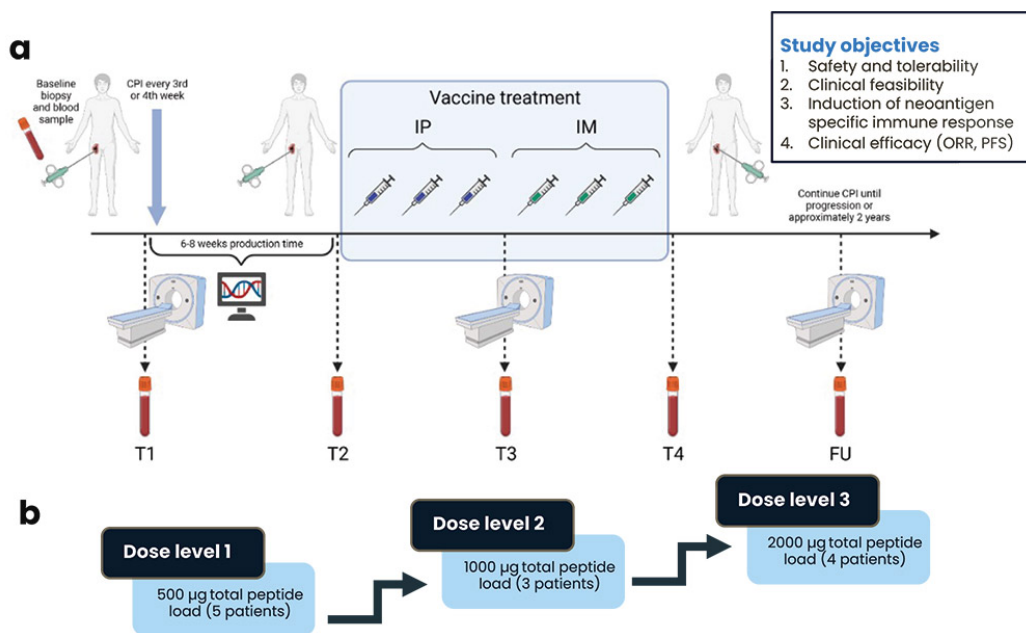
a

Baseline biopsy and blood sample

CPI every 3rd or 4th week

Vaccine treatment

IP

IM

Study objectives
1. Safety and tolerability
2. Clinical feasibility
3. Induction of neoantigen specific immune response
4. Clinical efficacy (ORR, PFS)

Continue CPI until progression or approximately 2 years

6-8 weeks production time

T1

T2

T3

T4

FU

b

Dose level 1

500 µg total peptide load (5 patients)

Dose level 2

1000 µg total peptide load (3 patients)

Dose level 3

2000 µg total peptide load (4 patients)